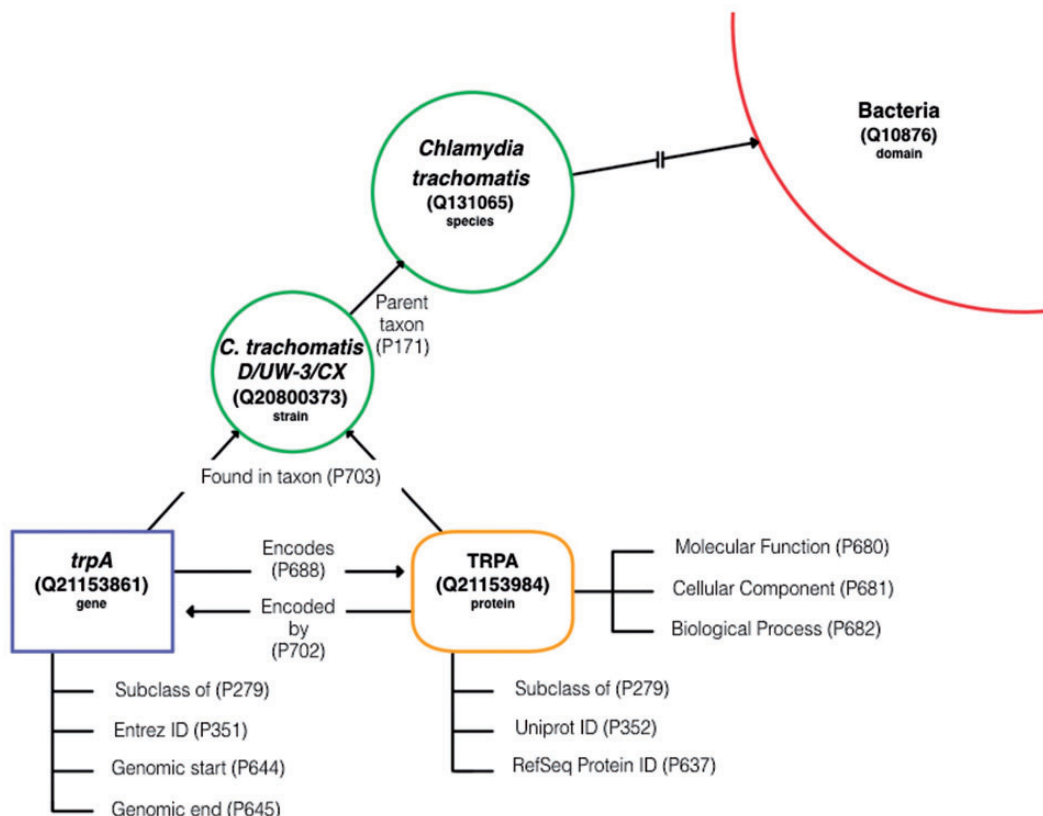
Bacteria
(Q10876)
domain

Chlamydia trachomatis
(Q131065)
species

Parent taxon
(P171)

C. trachomatis D/UW-3/CX
(Q20800373)
strain

Found in taxon (P703)

trpA
(Q21153861)
gene

Encodes
(P688)

Encoded by
(P702)

TRPA
(Q21153984)
protein

Molecular Function (P680)
Cellular Component (P681)
Biological Process (P682)

Subclass of (P279)
Entrez ID (P351)
Genomic start (P644)
Genomic end (P645)

Subclass of (P279)
Uniprot ID (P352)
RefSeq Protein ID (P637)